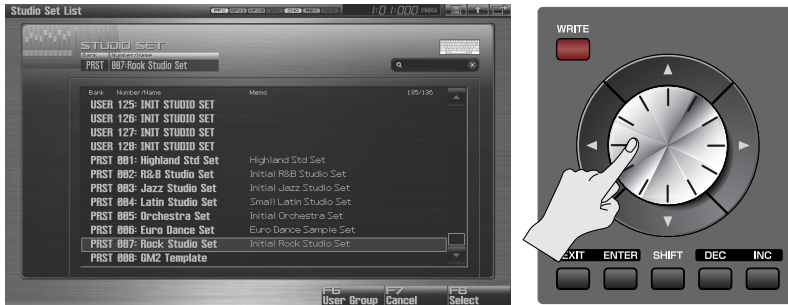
Studio Set List

1:01:000

STUDIO SET

Bank Number/Name

PRST 007:Rock Studio Set

| Bank | Number/Name | Memo | 135/136 |
|---|---|---|---|
| USER | 125: INIT STUDIO SET | | |
| USER | 126: INIT STUDIO SET | | |
| USER | 127: INIT STUDIO SET | | |
| USER | 128: INIT STUDIO SET | | |
| PRST | 001: Highland Std Set | Highland Std Set | |
| PRST | 002: R&B Studio Set | Initial R&B Studio Set | |
| PRST | 003: Jazz Studio Set | Initial Jazz Studio Set | |
| PRST | 004: Latin Studio Set | Small Latin Studio Set | |
| PRST | 005: Orchestra Set | Initial Orchestra Set | |
| PRST | 006: Euro Dance Set | Euro Dance Sample Set | |
| PRST | 007: Rock Studio Set | Initial Rock Studio Set | |
| PRST | 008: GM2 Template | | |

F6 User Group
F7 Cancel
F8 Select

WRITE

EXIT ENTER SHIFT DEC INC